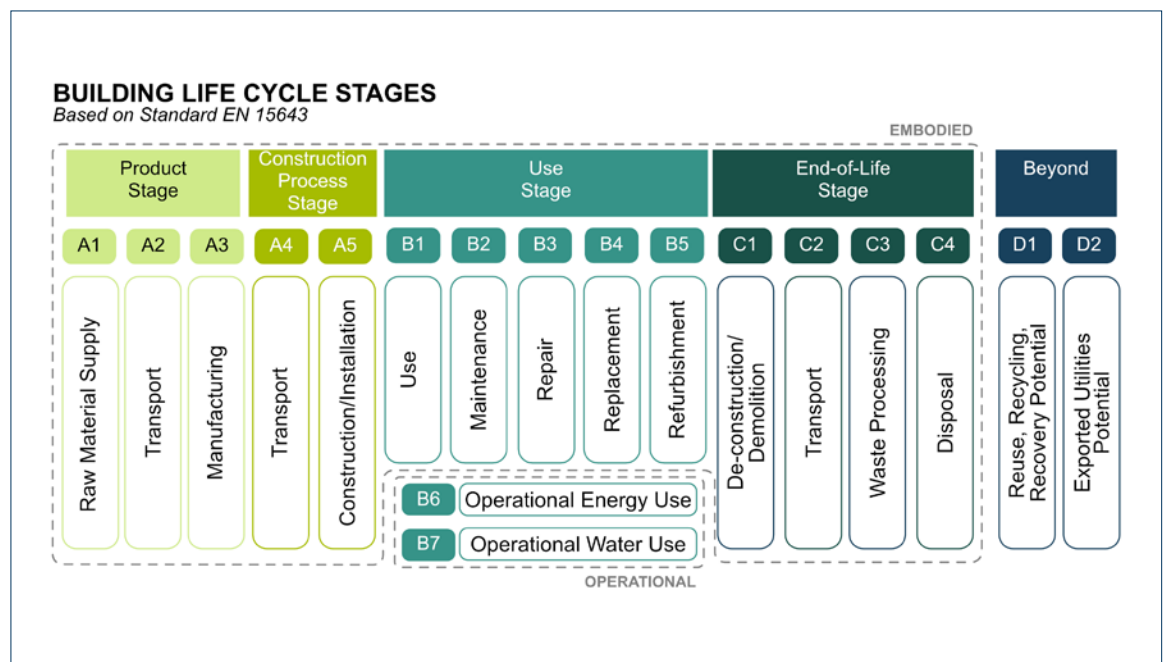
BUILDING LIFE CYCLE STAGES
Based on Standard EN 15643

EMBODIED

| Product Stage | | | Construction Process Stage | | Use Stage | | | | | End-of-Life Stage | | | | Beyond | |
|---|---|---|---|---|---|---|---|---|---|---|---|---|---|---|---|
| A1 | A2 | A3 | A4 | A5 | B1 | B2 | B3 | B4 | B5 | C1 | C2 | C3 | C4 | D1 | D2 |
| Raw Material Supply | Transport | Manufacturing | Transport | Construction/Installation | Use | Maintenance | Repair | Replacement | Refurbishment | De-construction/ Demolition | Transport | Waste Processing | Disposal | Reuse, Recycling, Recovery Potential | Exported Utilities Potential |

B6 Operational Energy Use
B7 Operational Water Use

OPERATIONAL